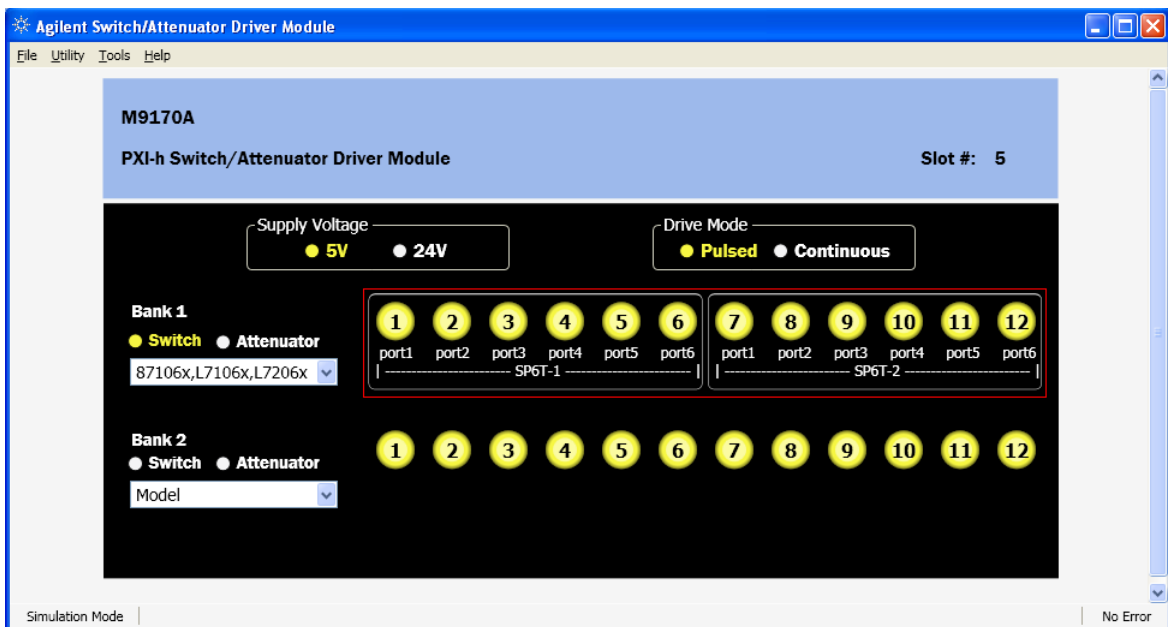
Agilent Switch/Attenuator Driver Module

File Utility Tools Help

M9170A

PXI-h Switch/Attenuator Driver Module

Slot #: 5

Supply Voltage
5V 24V

Drive Mode
Pulsed Continuous

Bank 1
Switch Attenuator
87106x,L7106x,L7206x

1 2 3 4 5 6 7 8 9 10 11 12
port1 port2 port3 port4 port5 port6 port1 port2 port3 port4 port5 port6
SP6T-1 SP6T-2

Bank 2
Switch Attenuator
Model

1 2 3 4 5 6 7 8 9 10 11 12

Simulation Mode

No Error